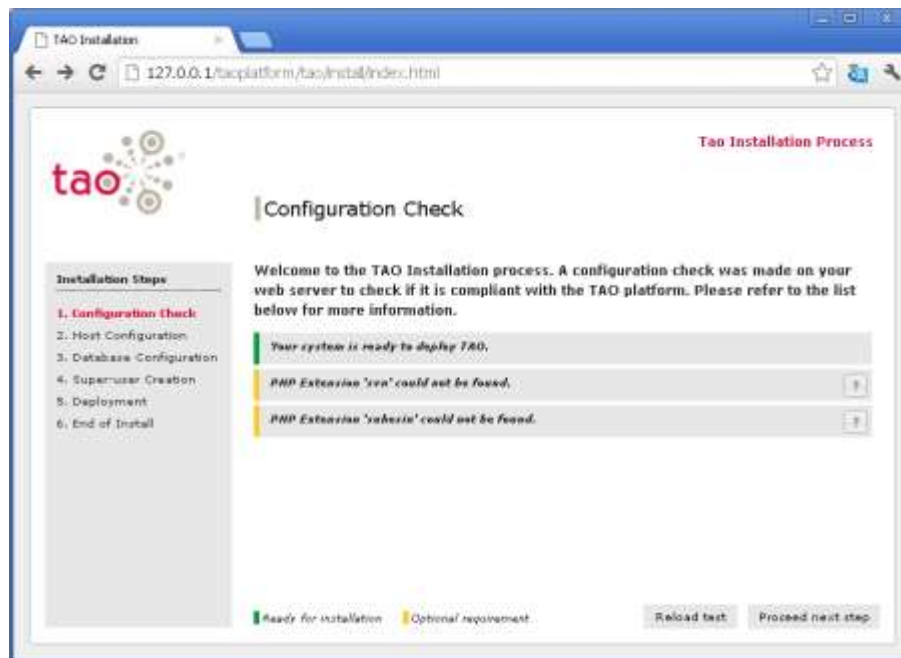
TAO Installation

127.0.0.1/taoplatform/tao/install/index.html

tao

Tao Installation Process

Configuration Check

Installation Steps

1. Configuration Check
2. Host Configuration
3. Database Configuration
4. Super-user Creation
5. Deployment
6. End of Install

Welcome to the TAO Installation process. A configuration check was made on your web server to check if it is compliant with the TAO platform. Please refer to the list below for more information.

Your system is ready to deploy TAO.

PHP Extension 'svn' could not be found.

?

PHP Extension 'suhosin' could not be found.

?

Ready for installation

Optional requirement

Reload test

Proceed next step